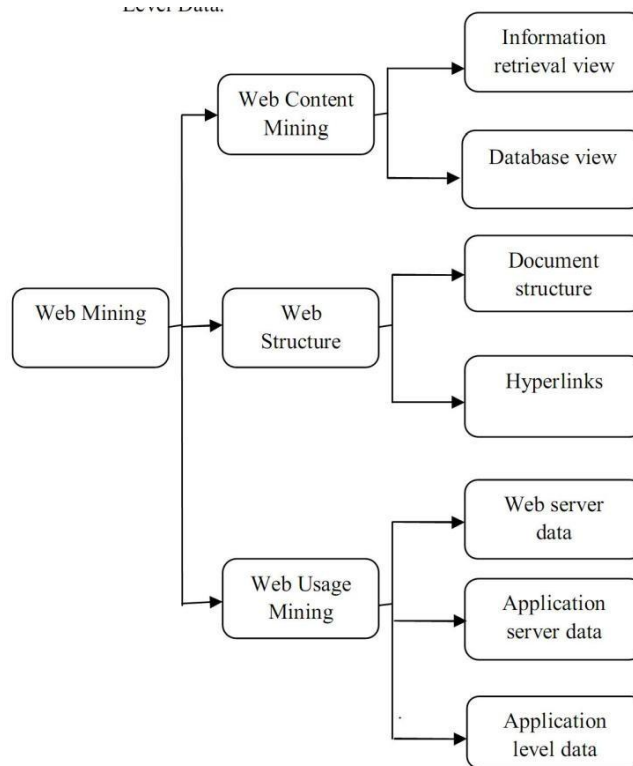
Level Data.

Web Mining

Web Content Mining

Information retrieval view

Database view

Web Structure

Document structure

Hyperlinks

Web Usage Mining

Web server data

Application server data

Application level data